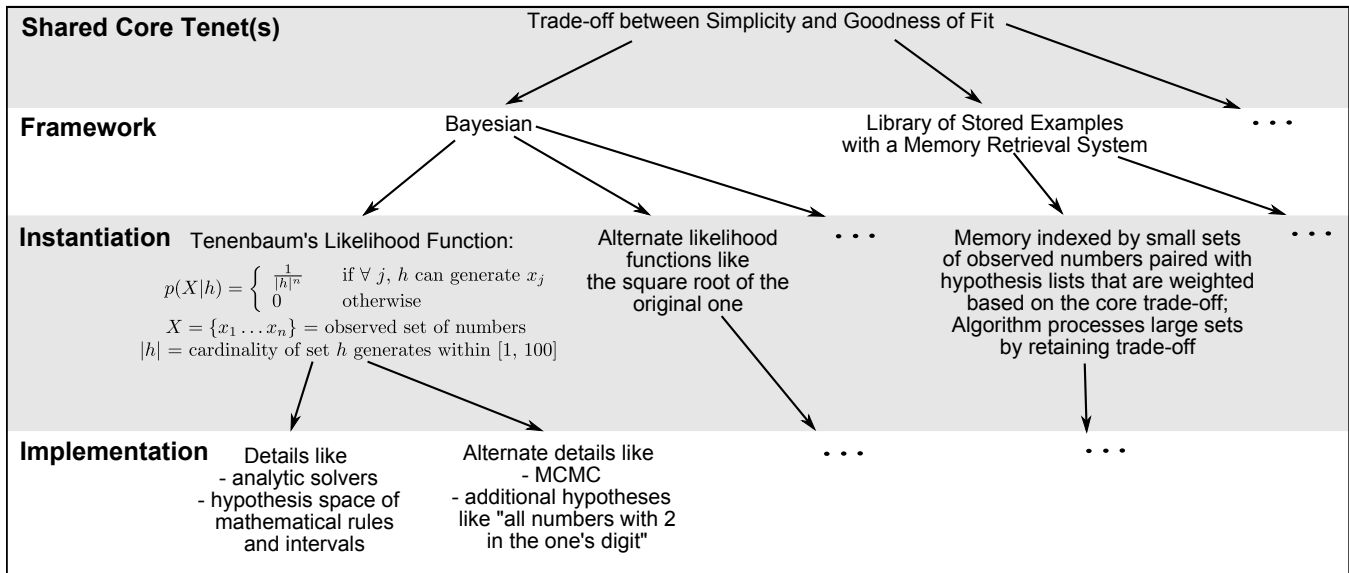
Shared Core Tenet(s)

Trade-off between Simplicity and Goodness of Fit

. . .

Framework

Bayesian

Library of Stored Examples with a Memory Retrieval System

. . .

Instantiation

Tenenbaum's Likelihood Function:

$p(X|h) = \begin{cases} \frac{1}{|h|^n} & \text{if } \forall\ j,\ h \text{ can generate } x_j \\ 0 & \text{otherwise} \end{cases}$

$X = \{x_1 \dots x_n\}$ = observed set of numbers

$|h|$ = cardinality of set $h$ generates within [1, 100]

Alternate likelihood functions like the square root of the original one

. . .

Memory indexed by small sets of observed numbers paired with hypothesis lists that are weighted based on the core trade-off; Algorithm processes large sets by retaining trade-off

. . .

Implementation

Details like
- analytic solvers
- hypothesis space of mathematical rules and intervals

Alternate details like
- MCMC
- additional hypotheses like "all numbers with 2 in the one's digit"

. . .

. . .